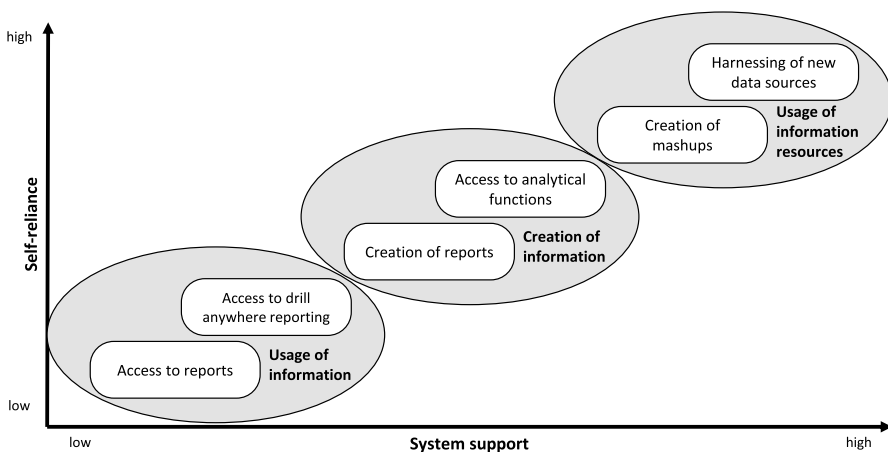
high

Self-reliance

low

Harnessing of new data sources

Creation of mashups

Usage of information resources

Access to analytical functions

Creation of reports

Creation of information

Access to drill anywhere reporting

Access to reports

Usage of information

low

System support

high